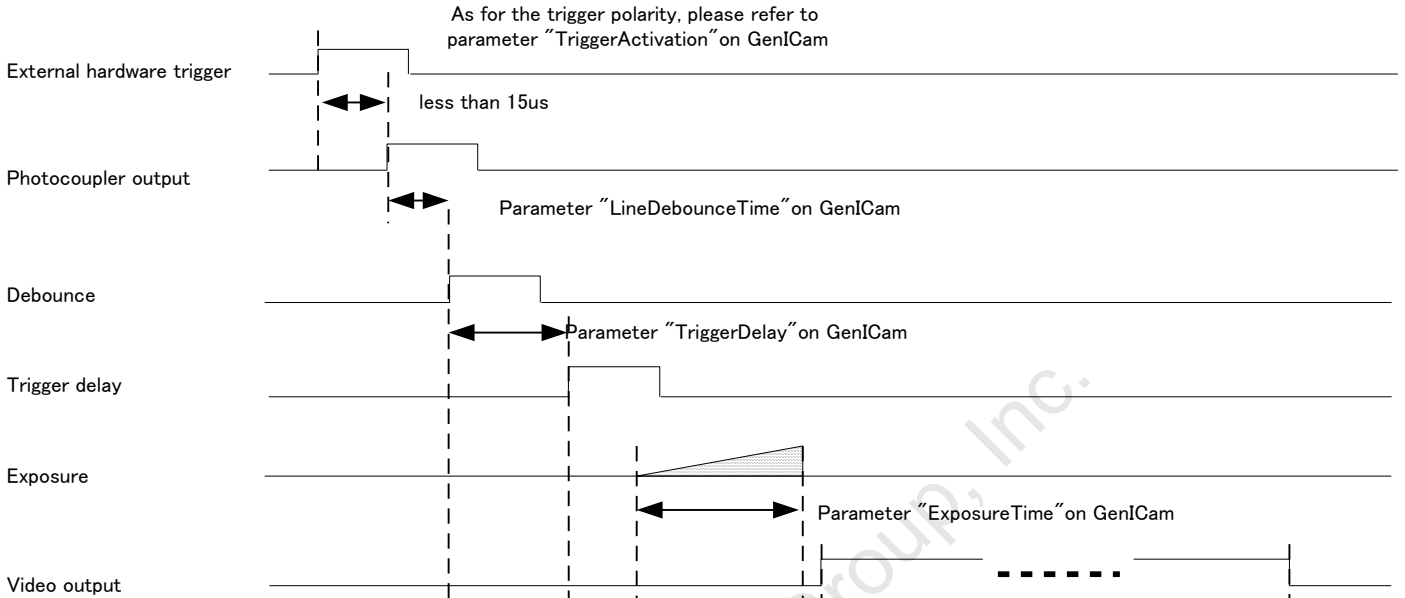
As for the trigger polarity, please refer to parameter "TriggerActivation"on GenICam

External hardware trigger

less than 15us

Photocoupler output

Parameter "LineDebounceTime"on GenICam

Debounce

Parameter "TriggerDelay"on GenICam

Trigger delay

Exposure

Parameter "ExposureTime"on GenICam

Video output

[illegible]roup, Inc.